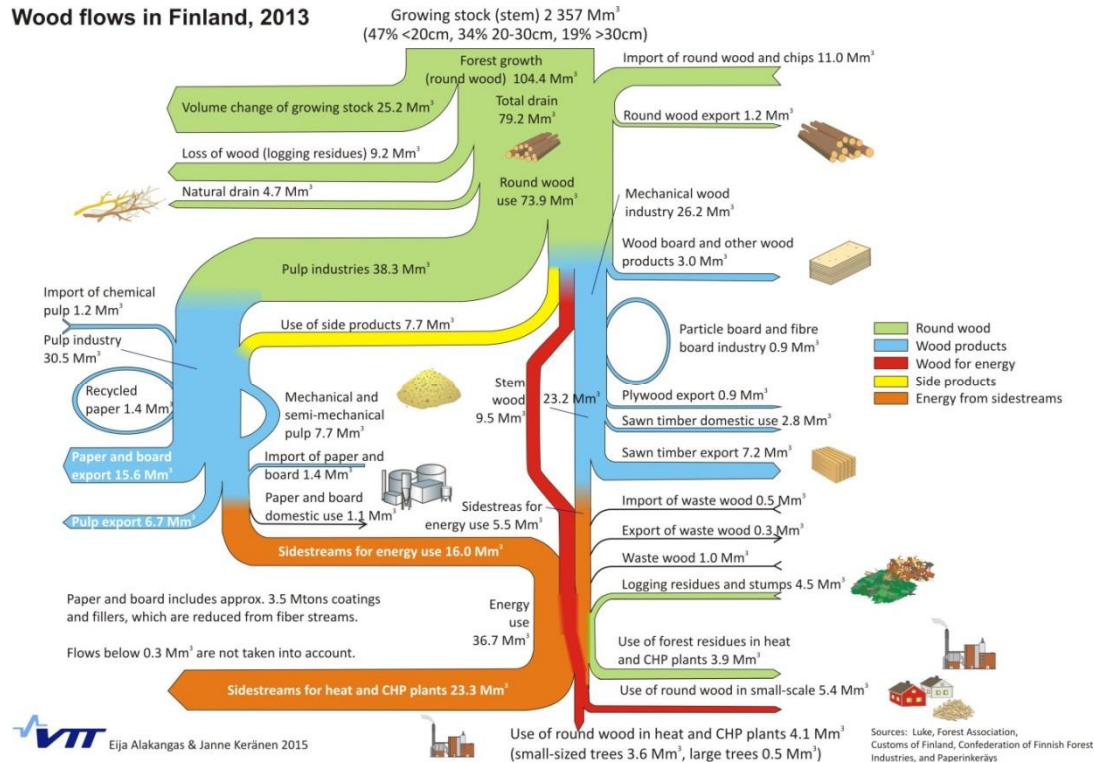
Wood flows in Finland, 2013

Growing stock (stem) 2 357 Mm$^3$
(47% <20cm, 34% 20-30cm, 19% >30cm)

Forest growth (round wood) 104.4 Mm$^3$

Import of round wood and chips 11.0 Mm$^3$

Volume change of growing stock 25.2 Mm$^3$

Total drain 79.2 Mm$^3$

Round wood export 1.2 Mm$^3$

Loss of wood (logging residues) 9.2 Mm$^3$

Natural drain 4.7 Mm$^3$

Round wood use 73.9 Mm$^3$

Mechanical wood industry 26.2 Mm$^3$

Wood board and other wood products 3.0 Mm$^3$

Pulp industries 38.3 Mm$^3$

Import of chemical pulp 1.2 Mm$^3$

Use of side products 7.7 Mm$^3$

Pulp industry 30.5 Mm$^3$

Particle board and fibre board industry 0.9 Mm$^3$

Round wood
Wood products
Wood for energy
Side products
Energy from sidestreams

Recycled paper 1.4 Mm$^3$

Mechanical and semi-mechanical pulp 7.7 Mm$^3$

Stem wood 9.5 Mm$^3$

23.2 Mm$^3$

Plywood export 0.9 Mm$^3$

Sawn timber domestic use 2.8 Mm$^3$

Paper and board export 15.6 Mm$^3$

Import of paper and board 1.4 Mm$^3$

Sawn timber export 7.2 Mm$^3$

Paper and board domestic use 1.1 Mm$^3$

Sidestreas for energy use 5.5 Mm$^3$

Import of waste wood 0.5 Mm$^3$

Pulp export 6.7 Mm$^3$

Export of waste wood 0.3 Mm$^3$

Sidestreams for energy use 16.0 Mm$^3$

Waste wood 1.0 Mm$^3$

Logging residues and stumps 4.5 Mm$^3$

Paper and board includes approx. 3.5 Mtons coatings and fillers, which are reduced from fiber streams.

Energy use 36.7 Mm$^3$

Flows below 0.3 Mm$^3$ are not taken into account.

Use of forest residues in heat and CHP plants 3.9 Mm$^3$

Sidestreams for heat and CHP plants 23.3 Mm$^3$

Use of round wood in small-scale 5.4 Mm$^3$

VTT Eija Alakangas & Janne Keränen 2015

Use of round wood in heat and CHP plants 4.1 Mm$^3$
(small-sized trees 3.6 Mm$^3$, large trees 0.5 Mm$^3$)

Sources: Luke, Forest Association, Customs of Finland, Confederation of Finnish Forest Industries, and Paperinkeräys